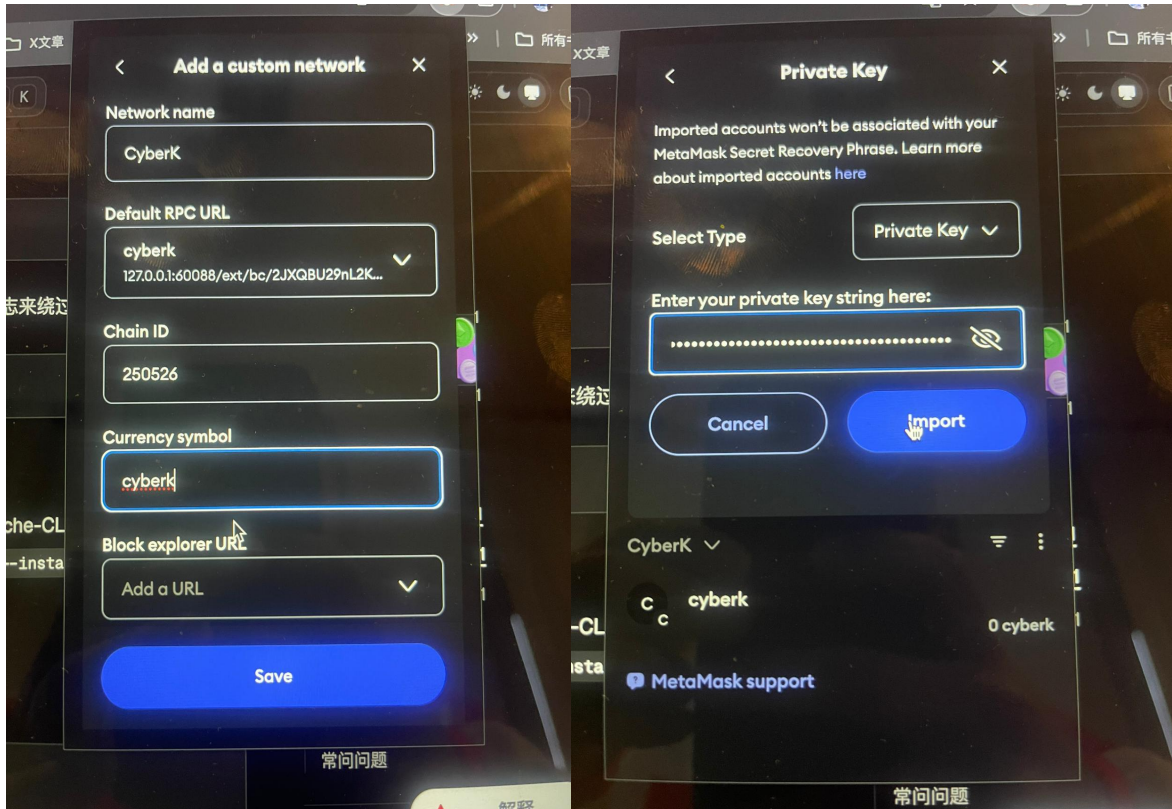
X文章

»

所有

K

Add a custom network

Network name

CyberK

Default RPC URL

cyberk

127.0.0.1:60088/ext/bc/2JXQBU29nL2K...

志来绕过

Chain ID

250526

Currency symbol

cyberk

che-CL

--insta

Block explorer URL

Add a URL

Save

常问问题

解释

X文章

»

所有

Private Key

Imported accounts won't be associated with your MetaMask Secret Recovery Phrase. Learn more about imported accounts here

Select Type

Private Key

Enter your private key string here:

••••••••••••••••••••••••••••••••••••••••

绕过

Cancel

Import

CyberK

cyberk

0 cyberk

-CL

sta

MetaMask support

常问问题